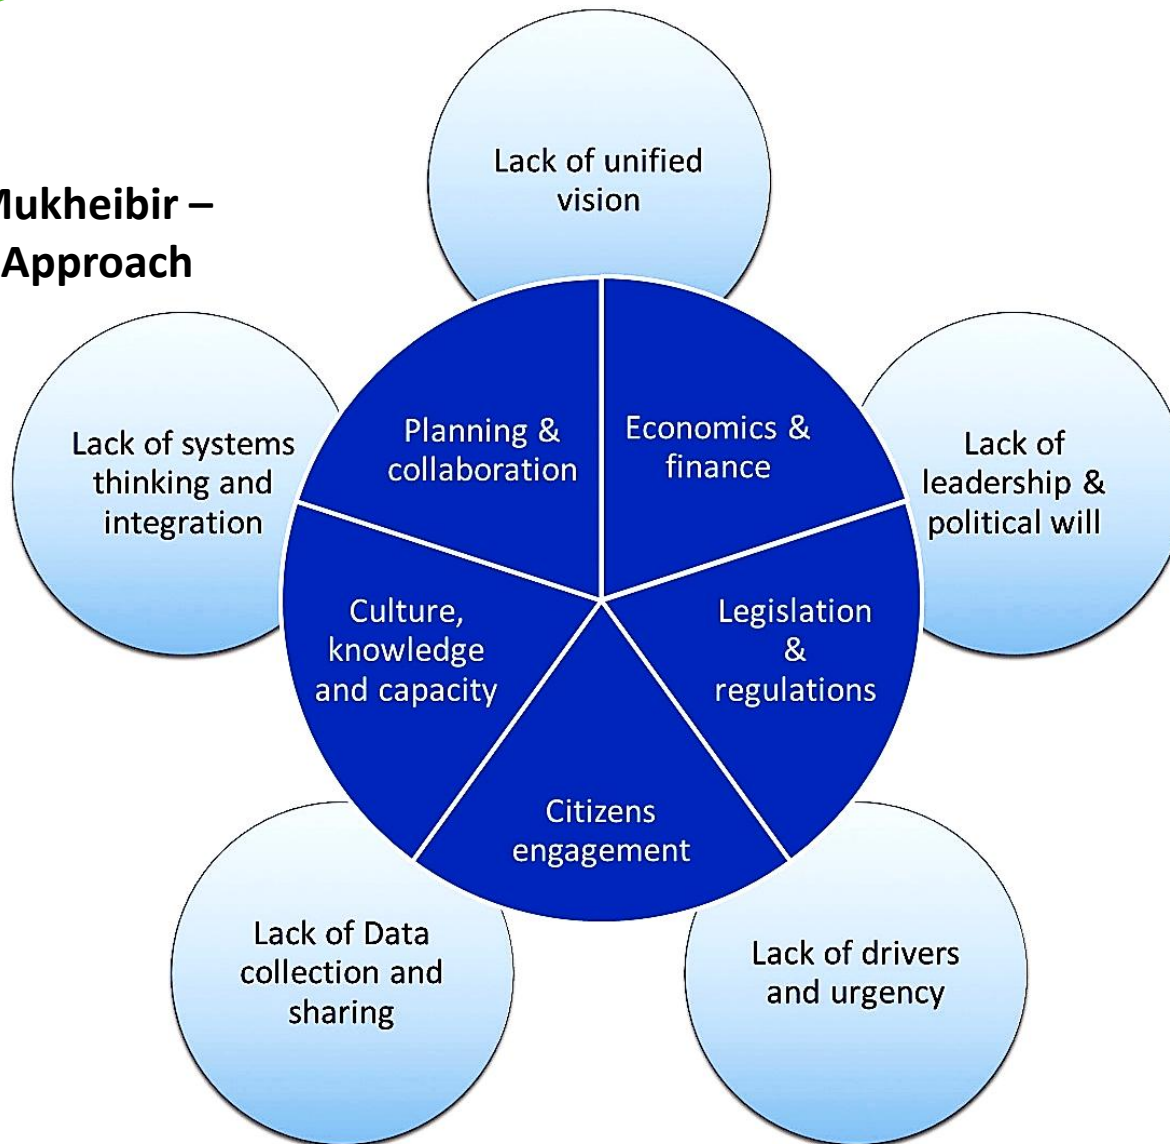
ukheibir –
Approach

Lack of unified vision

Lack of systems thinking and integration

Planning & collaboration

Economics & finance

Lack of leadership & political will

Culture, knowledge and capacity

Legislation & regulations

Citizens engagement

Lack of Data collection and sharing

Lack of drivers and urgency